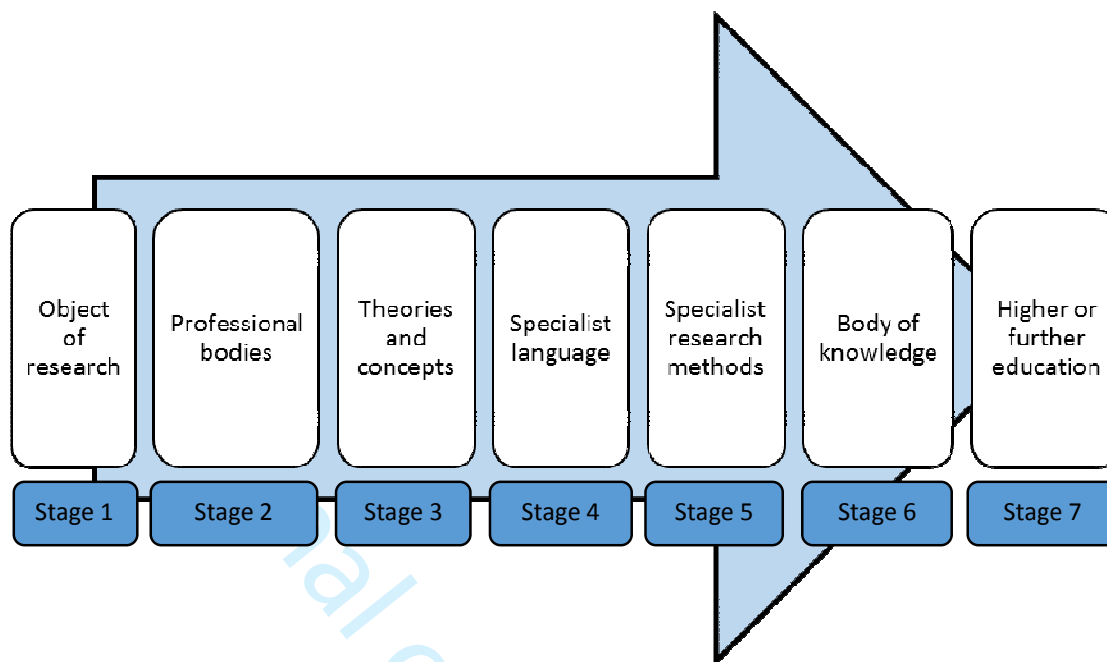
Object of research

Professional bodies

Theories and concepts

Specialist language

Specialist research methods

Body of knowledge

Higher or further education

Stage 1

Stage 2

Stage 3

Stage 4

Stage 5

Stage 6

Stage 7

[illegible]